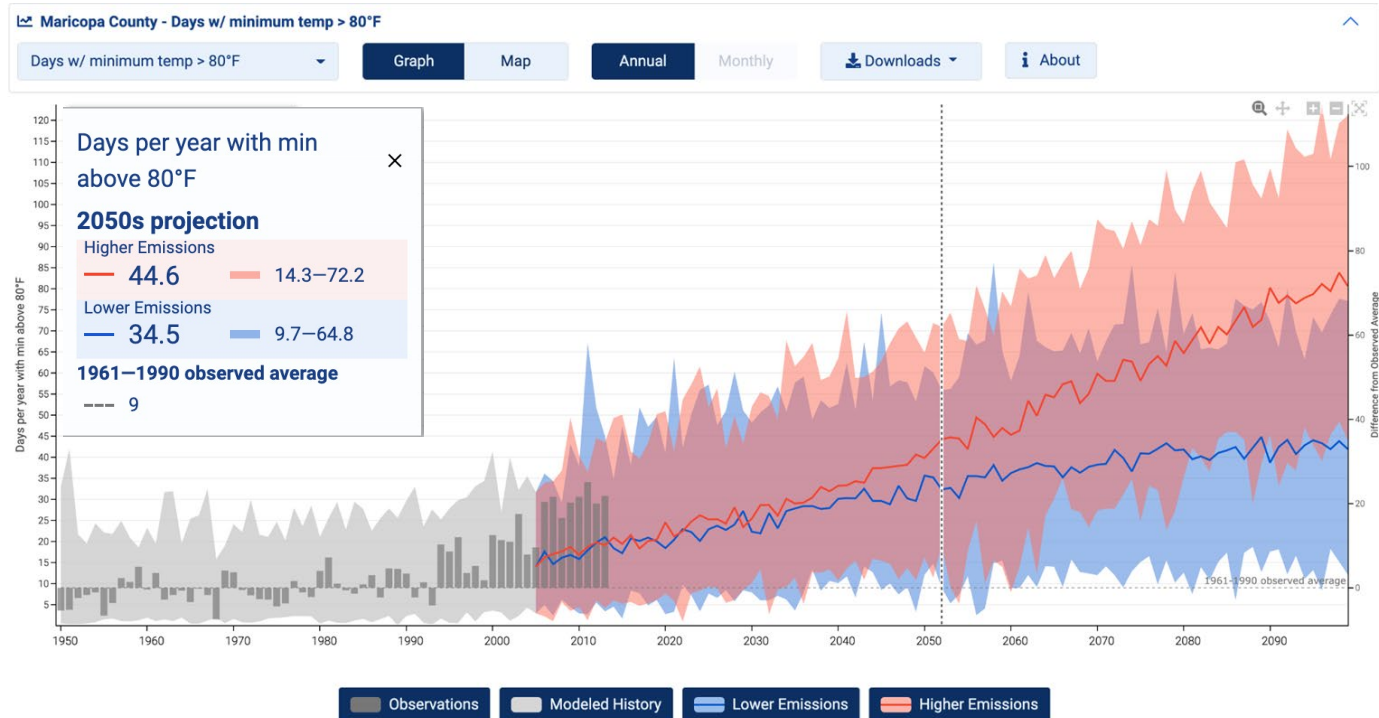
Maricopa County - Days w/ minimum temp > 80°F

Days w/ minimum temp > 80°F

Graph Map

Annual Monthly

Downloads

About

Days per year with min above 80°F

2050s projection

Higher Emissions

44.6 14.3—72.2

Lower Emissions

34.5 9.7—64.8

1961—1990 observed average

9

Days per year with min above 80°F

120
115
110
105
100
95
90
85
80
75
70
65
60
55
50
45
40
35
30
25
20
15
10
5

1950 1960 1970 1980 1990 2000 2010 2020 2030 2040 2050 2060 2070 2080 2090

Difference from Observed Average

100
80
60
40
20
0

1961-1990 observed average

Observations Modeled History Lower Emissions Higher Emissions